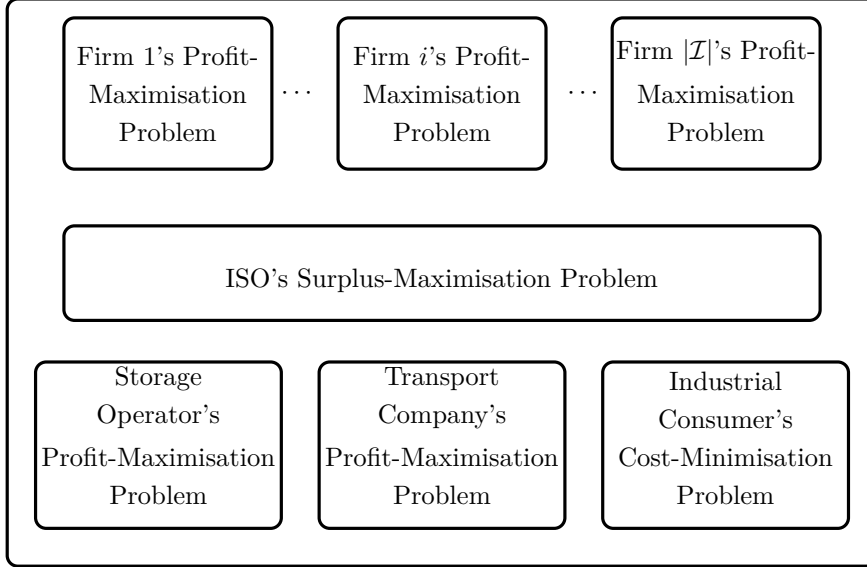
Firm 1's Profit-Maximisation Problem

...

Firm $i$'s Profit-Maximisation Problem

...

Firm $|\mathcal{I}|$'s Profit-Maximisation Problem

ISO's Surplus-Maximisation Problem

Storage Operator's Profit-Maximisation Problem

Transport Company's Profit-Maximisation Problem

Industrial Consumer's Cost-Minimisation Problem